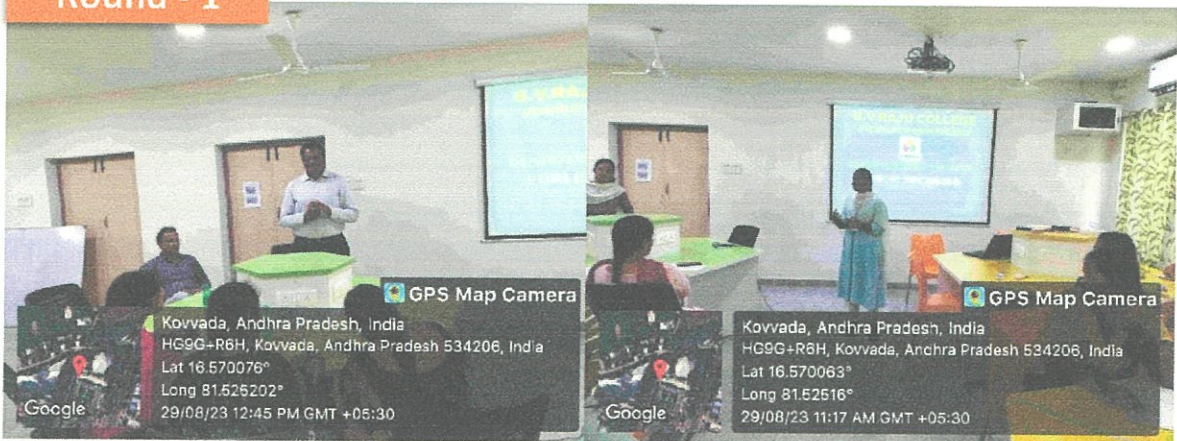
Round - 1

GPS Map Camera
Kovvada, Andhra Pradesh, India
HG9G+R6H, Kovvada, Andhra Pradesh 534206, India
Lat 16.570076°
Long 81.525202°
29/08/23 12:45 PM GMT +05:30
Google

GPS Map Camera
Kovvada, Andhra Pradesh, India
HG9G+R6H, Kovvada, Andhra Pradesh 534206, India
Lat 16.570063°
Long 81.52516°
29/08/23 11:17 AM GMT +05:30
Google